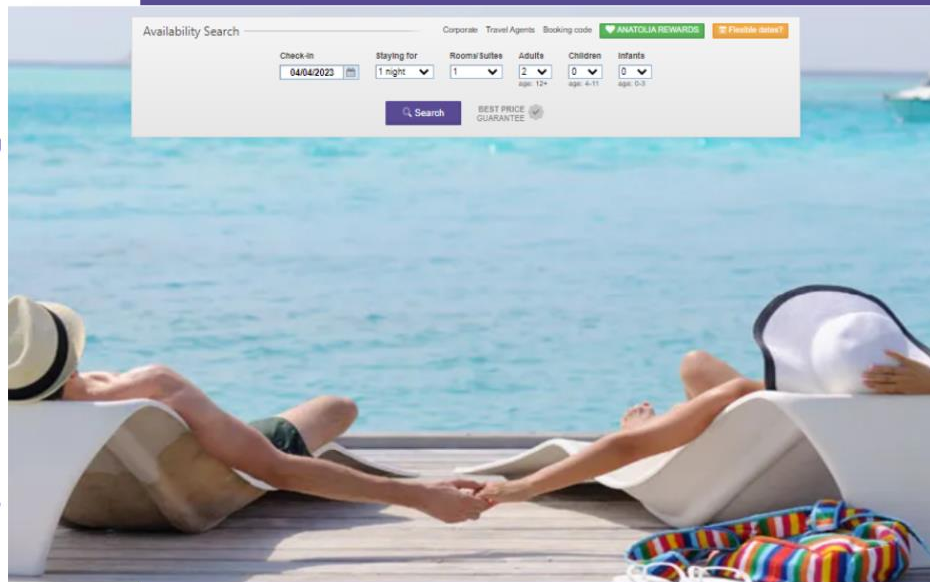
Availability Search

Corporate Travel Agents Booking code ANATOLIA REWARDS Flexible dates?

Check-in
04/04/2023

Staying for
1 night

Rooms/Suites
1

Adults
2
age: 12+

Children
0
age: 4-11

Infants
0
age: 0-3

Search

BEST PRICE GUARANTEE